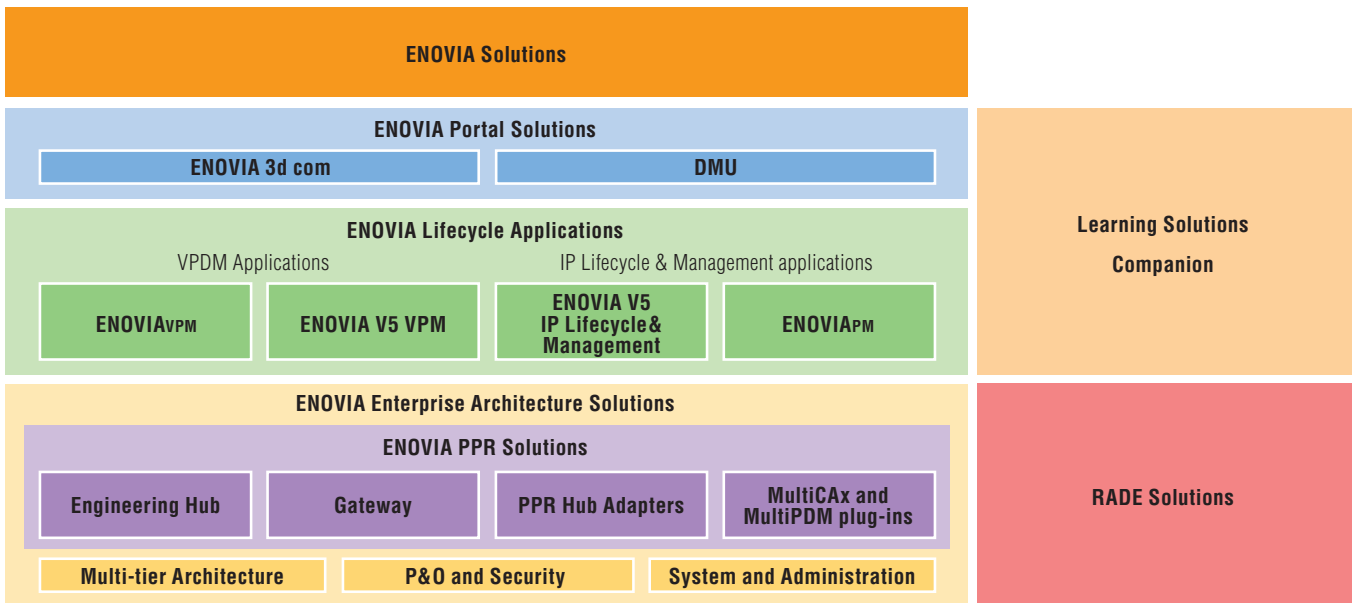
ENOVIA Solutions

ENOVIA Portal Solutions

ENOVIA 3d com

DMU

ENOVIA Lifecycle Applications

VPDM Applications

IP Lifecycle & Management applications

ENOVIAVPM

ENOVIA V5 VPM

ENOVIA V5 IP Lifecycle& Management

ENOVIAPM

ENOVIA Enterprise Architecture Solutions

ENOVIA PPR Solutions

Engineering Hub

Gateway

PPR Hub Adapters

MultiCAx and MultiPDM plug-ins

Multi-tier Architecture

P&O and Security

System and Administration

Learning Solutions

Companion

RADE Solutions